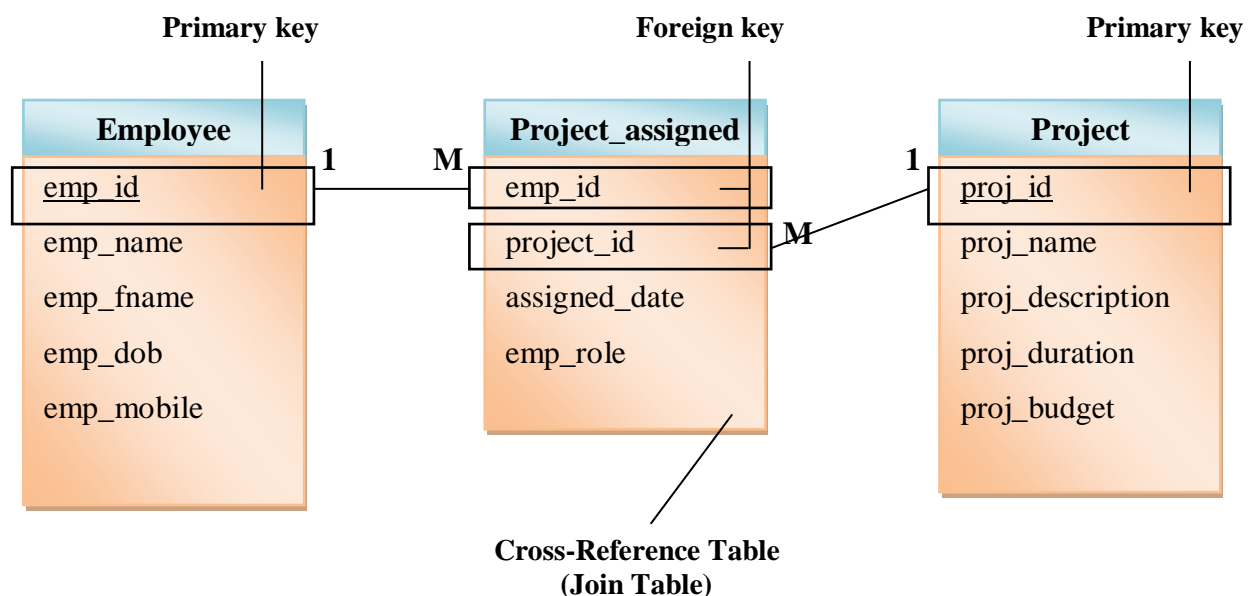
Primary key

Foreign key

Primary key

Employee

emp_id
emp_name
emp_fname
emp_dob
emp_mobile

1

M

Project_assigned

emp_id
project_id
assigned_date
emp_role

M

1

Project

proj_id
proj_name
proj_description
proj_duration
proj_budget

Cross-Reference Table (Join Table)